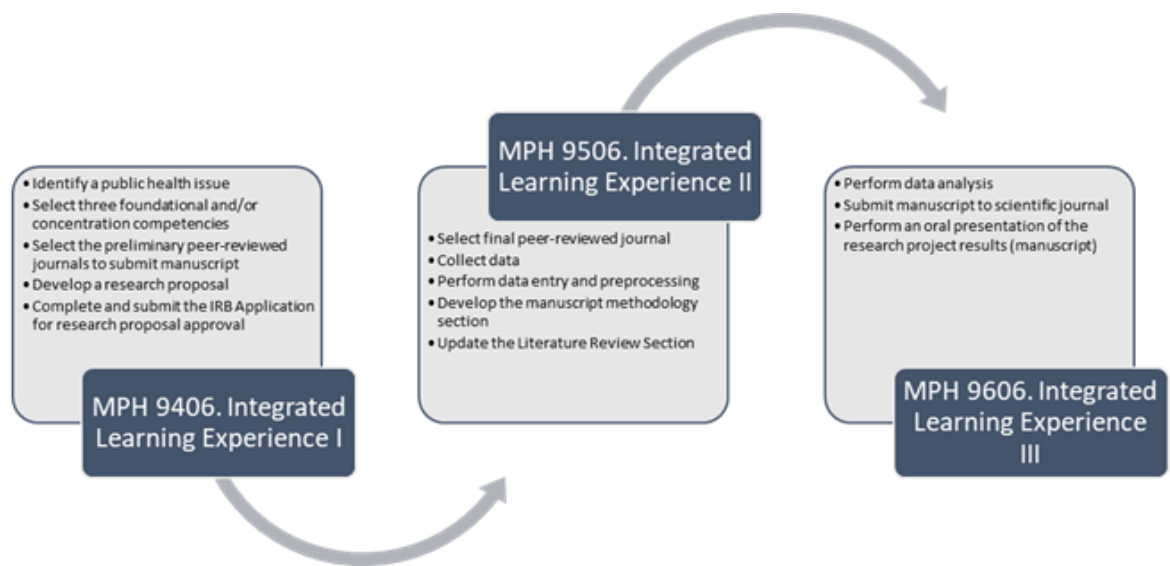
- Identify a public health issue
- Select three foundational and/or concentration competencies
- Select the preliminary peer-reviewed journals to submit manuscript
- Develop a research proposal
- Complete and submit the IRB Application for research proposal approval

MPH 9406. Integrated Learning Experience I

MPH 9506. Integrated Learning Experience II

- Select final peer-reviewed journal
- Collect data
- Perform data entry and preprocessing
- Develop the manuscript methodology section
- Update the Literature Review Section

- Perform data analysis
- Submit manuscript to scientific journal
- Perform an oral presentation of the research project results (manuscript)

MPH 9606. Integrated Learning Experience III